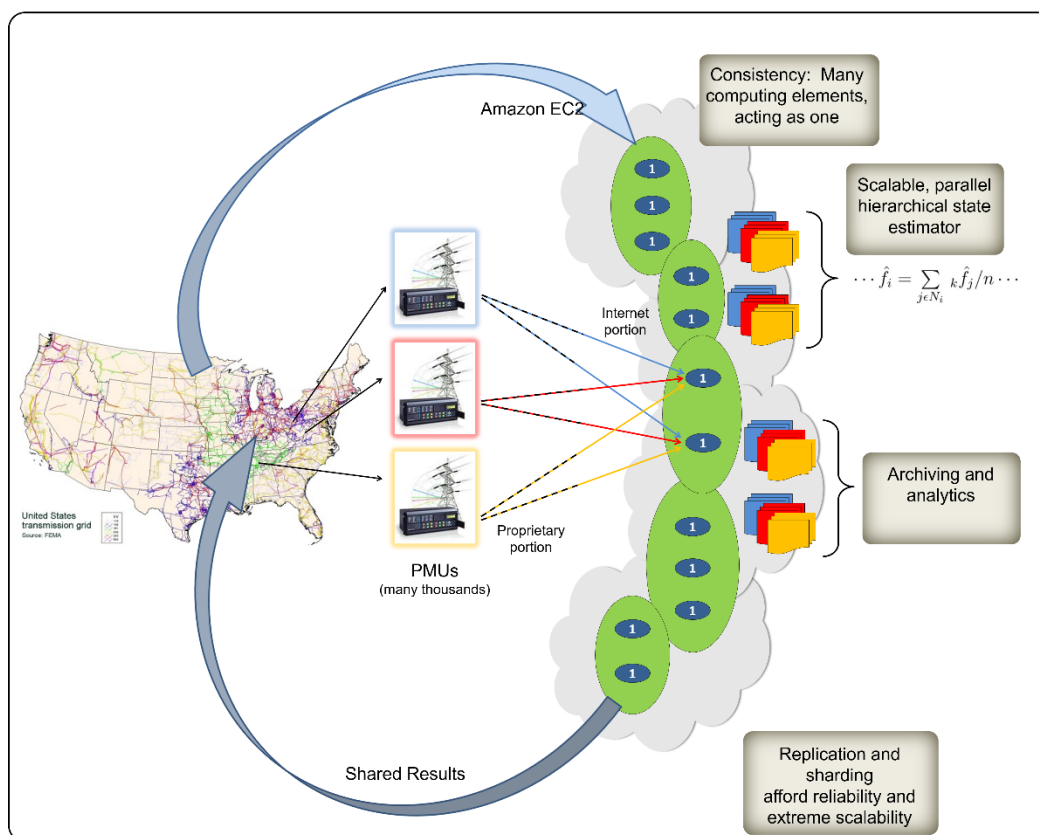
Amazon EC2

Consistency: Many computing elements, acting as one

Scalable, parallel hierarchical state estimator

$\cdots \hat{f}_i = \sum_{j \epsilon N_i} {}_k\hat{f}_j/n \cdots$

1
1
1
1
1

Internet portion

1
1

Archiving and analytics

1
1
1
1
1

Proprietary portion

United States transmission grid
Source: FEMA

PMUs
(many thousands)

Shared Results

Replication and sharding afford reliability and extreme scalability